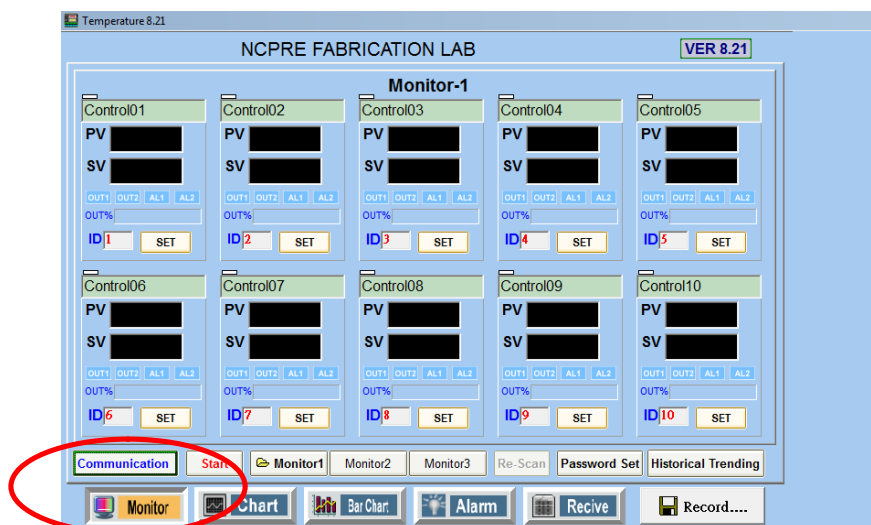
Temperature 8.21

NCPRE FABRICATION LAB

VER 8.21

Monitor-1

Control01
PV
SV
OUT1 OUT2 AL1 AL2
OUT%
ID 1 SET

Control02
PV
SV
OUT1 OUT2 AL1 AL2
OUT%
ID 2 SET

Control03
PV
SV
OUT1 OUT2 AL1 AL2
OUT%
ID 3 SET

Control04
PV
SV
OUT1 OUT2 AL1 AL2
OUT%
ID 4 SET

Control05
PV
SV
OUT1 OUT2 AL1 AL2
OUT%
ID 5 SET

Control06
PV
SV
OUT1 OUT2 AL1 AL2
OUT%
ID 6 SET

Control07
PV
SV
OUT1 OUT2 AL1 AL2
OUT%
ID 7 SET

Control08
PV
SV
OUT1 OUT2 AL1 AL2
OUT%
ID 8 SET

Control09
PV
SV
OUT1 OUT2 AL1 AL2
OUT%
ID 9 SET

Control10
PV
SV
OUT1 OUT2 AL1 AL2
OUT%
ID 10 SET

Communication Start Monitor1 Monitor2 Monitor3 Re-Scan Password Set Historical Trending

Monitor Chart Bar Chart Alarm Recive Record.....